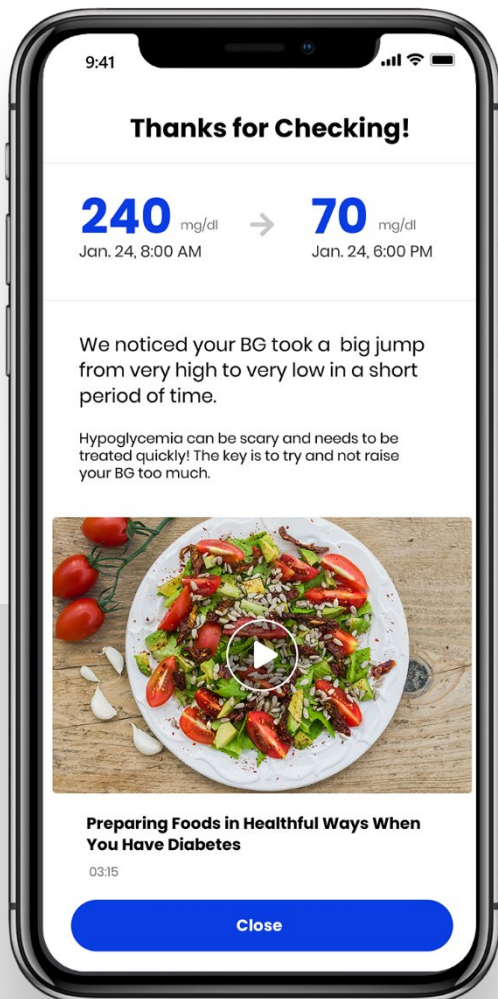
9:41

Thanks for Checking!

240 mg/dl
Jan. 24, 8:00 AM

70 mg/dl
Jan. 24, 6:00 PM

We noticed your BG took a big jump from very high to very low in a short period of time.

Hypoglycemia can be scary and needs to be treated quickly! The key is to try and not raise your BG too much.

Preparing Foods in Healthful Ways When You Have Diabetes

03:15

Close